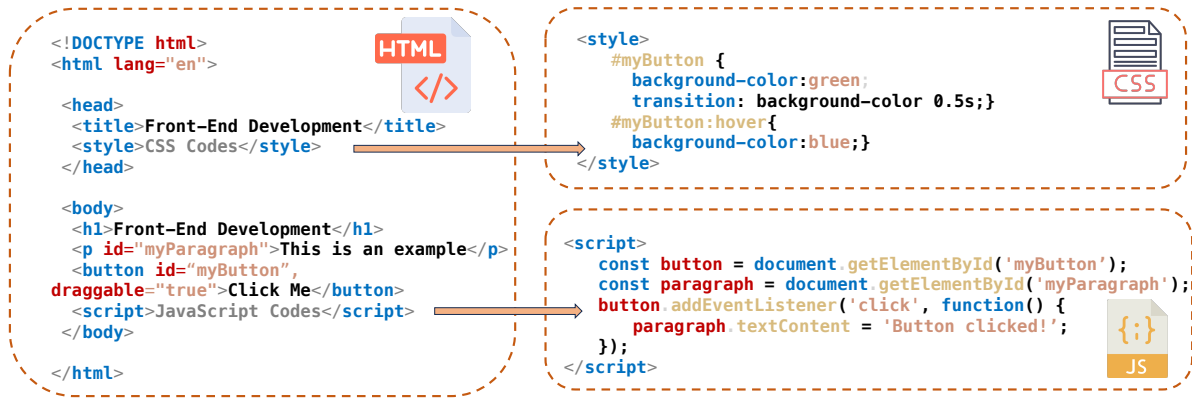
<!DOCTYPE html>
<html lang="en">

<head>
<title>Front-End Development</title>
<style>CSS Codes</style>
</head>

<body>
<h1>Front-End Development</h1>
<p id="myParagraph">This is an example</p>
<button id="myButton", draggable="true">Click Me</button>
<script>JavaScript Codes</script>
</body>

</html>

HTML

<style>
#myButton {
background-color:green;
transition: background-color 0.5s;}
#myButton:hover{
background-color:blue;}
</style>

CSS

<script>
const button = document.getElementById('myButton');
const paragraph = document.getElementById('myParagraph');
button.addEventListener('click', function() {
paragraph.textContent = 'Button clicked!';
});
</script>

{;}
JS